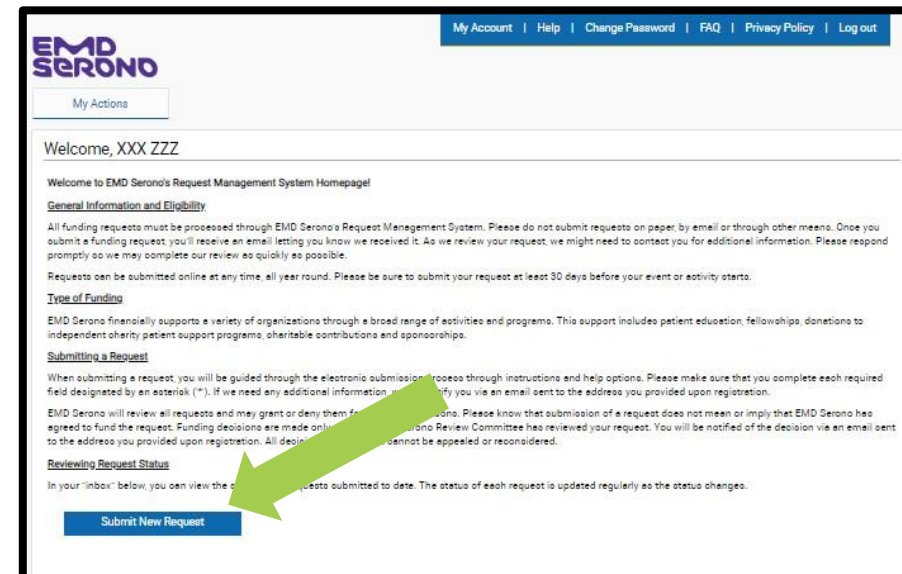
My Account | Help | Change Password | FAQ | Privacy Policy | Log out

EMD SERONO

My Actions

Welcome, XXX ZZZ

Welcome to EMD Serono's Request Management System Homepage!

General Information and Eligibility

All funding requests must be processed through EMD Serono's Request Management System. Please do not submit requests on paper, by email or through other means. Once you submit a funding request, you'll receive an email letting you know we received it. As we review your request, we might need to contact you for additional information. Please respond promptly so we may complete our review as quickly as possible.

Requests can be submitted online at any time, all year round. Please be sure to submit your request at least 30 days before your event or activity starts.

Type of Funding

EMD Serono financially supports a variety of organizations through a broad range of activities and programs. This support includes patient education, fellowships, donations to independent charity patient support programs, charitable contributions and sponsorships.

Submitting a Request

When submitting a request, you will be guided through the electronic submission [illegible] process through instructions and help options. Please make sure that you complete each required field designated by an asterisk (*). If we need any additional information, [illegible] tify you via an email sent to the address you provided upon registration.

EMD Serono will review all requests and may grant or deny them f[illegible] sons. Please know that submission of a request does not mean or imply that EMD Serono has agreed to fund the request. Funding decisions are made onl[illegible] rono Review Committee has reviewed your request. You will be notified of the decision via an email sent to the address you provided upon registration. All decisi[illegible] cannot be appealed or reconsidered.

Reviewing Request Status

In your "inbox" below, you can view the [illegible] quests submitted to date. The status of each request is updated regularly as the status changes.

Submit New Request